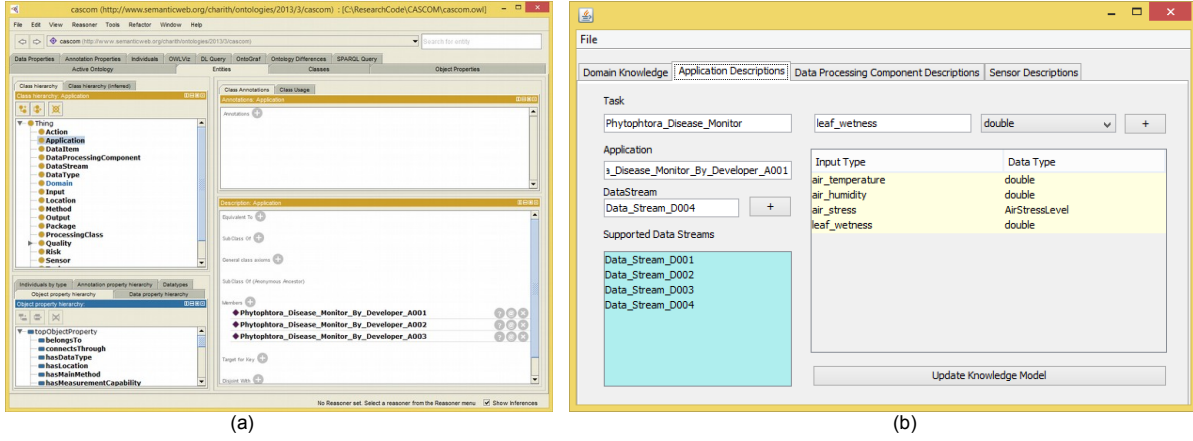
cascom (http://www.semanticweb.org/charith/ontologies/2013/3/cascom) : [C:\ResearchCode\CASCOM\cascom.owl]

File Edit View Reasoner Tools Refactor Window Help

cascom (http://www.semanticweb.org/charith/ontologies/2013/3/cascom)

Search for entity

Data Properties | Annotation Properties | Individuals | OWLViz | DL Query | OntoGraf | Ontology Differences | SPARQL Query

Active Ontology | Entities | Classes | Object Properties

Class hierarchy | Class hierarchy (inferred)

Class hierarchy: Application

Thing
Action
Application
DataItem
DataProcessingComponent
DataStream
DataType
Domain
Input
Location
Method
Output
Package
ProcessingClass
Quality
Risk
Sensor

Class Annotations | Class Usage

Annotations: Application

Annotations

Description: Application

Equivalent To

SubClass Of

General class axioms

SubClass Of (Anonymous Ancestor)

Members

Phytophtora_Disease_Monitor_By_Developer_A001
Phytophtora_Disease_Monitor_By_Developer_A002
Phytophtora_Disease_Monitor_By_Developer_A003

Target for Key

Disjoint With

Individuals by type | Annotation property hierarchy | Datatypes

Object property hierarchy | Data property hierarchy

Object property hierarchy:

topObjectProperty
belongsTo
connectsThrough
hasDataType
hasLocation
hasMainMethod
hasMeasurementCapability

No Reasoner set. Select a reasoner from the Reasoner menu  Show Inferences

(a)

File

Domain Knowledge | Application Descriptions | Data Processing Component Descriptions | Sensor Descriptions

Task

Phytophtora_Disease_Monitor

leaf_wetness

double

+

Application

a_Disease_Monitor_By_Developer_A001

DataStream

Data_Stream_D004

+

Supported Data Streams

Data_Stream_D001
Data_Stream_D002
Data_Stream_D003
Data_Stream_D004

| Input Type | Data Type |
|---|---|
| air_temperature | double |
| air_humidity | double |
| air_stress | AirStressLevel |
| leaf_wetness | double |

Update Knowledge Model

(b)